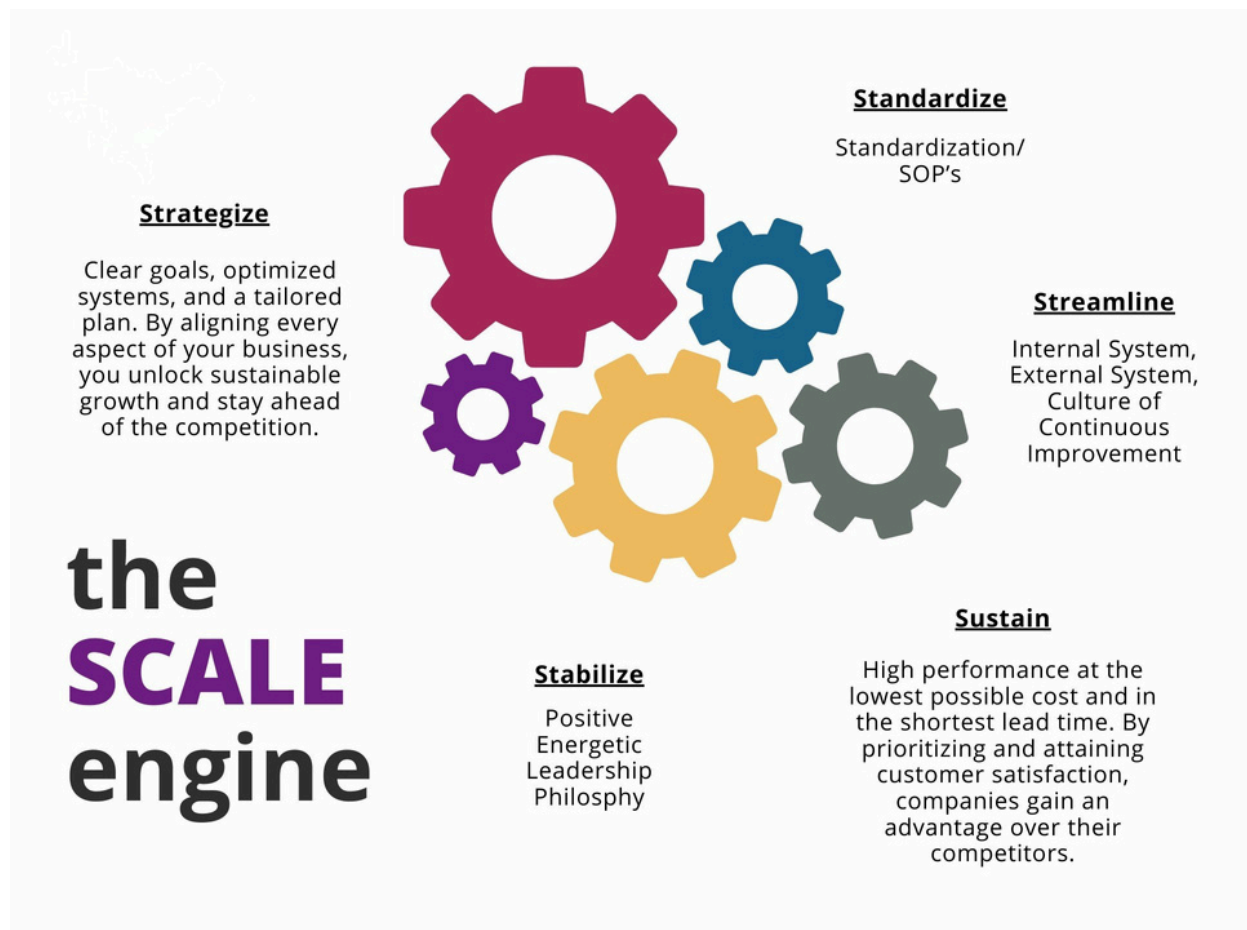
Standardize

Standardization/ SOP's

Strategize

Clear goals, optimized systems, and a tailored plan. By aligning every aspect of your business, you unlock sustainable growth and stay ahead of the competition.

Streamline

Internal System, External System, Culture of Continuous Improvement

the SCALE engine

Sustain

High performance at the lowest possible cost and in the shortest lead time. By prioritizing and attaining customer satisfaction, companies gain an advantage over their competitors.

Stabilize

Positive Energetic Leadership Philosphy